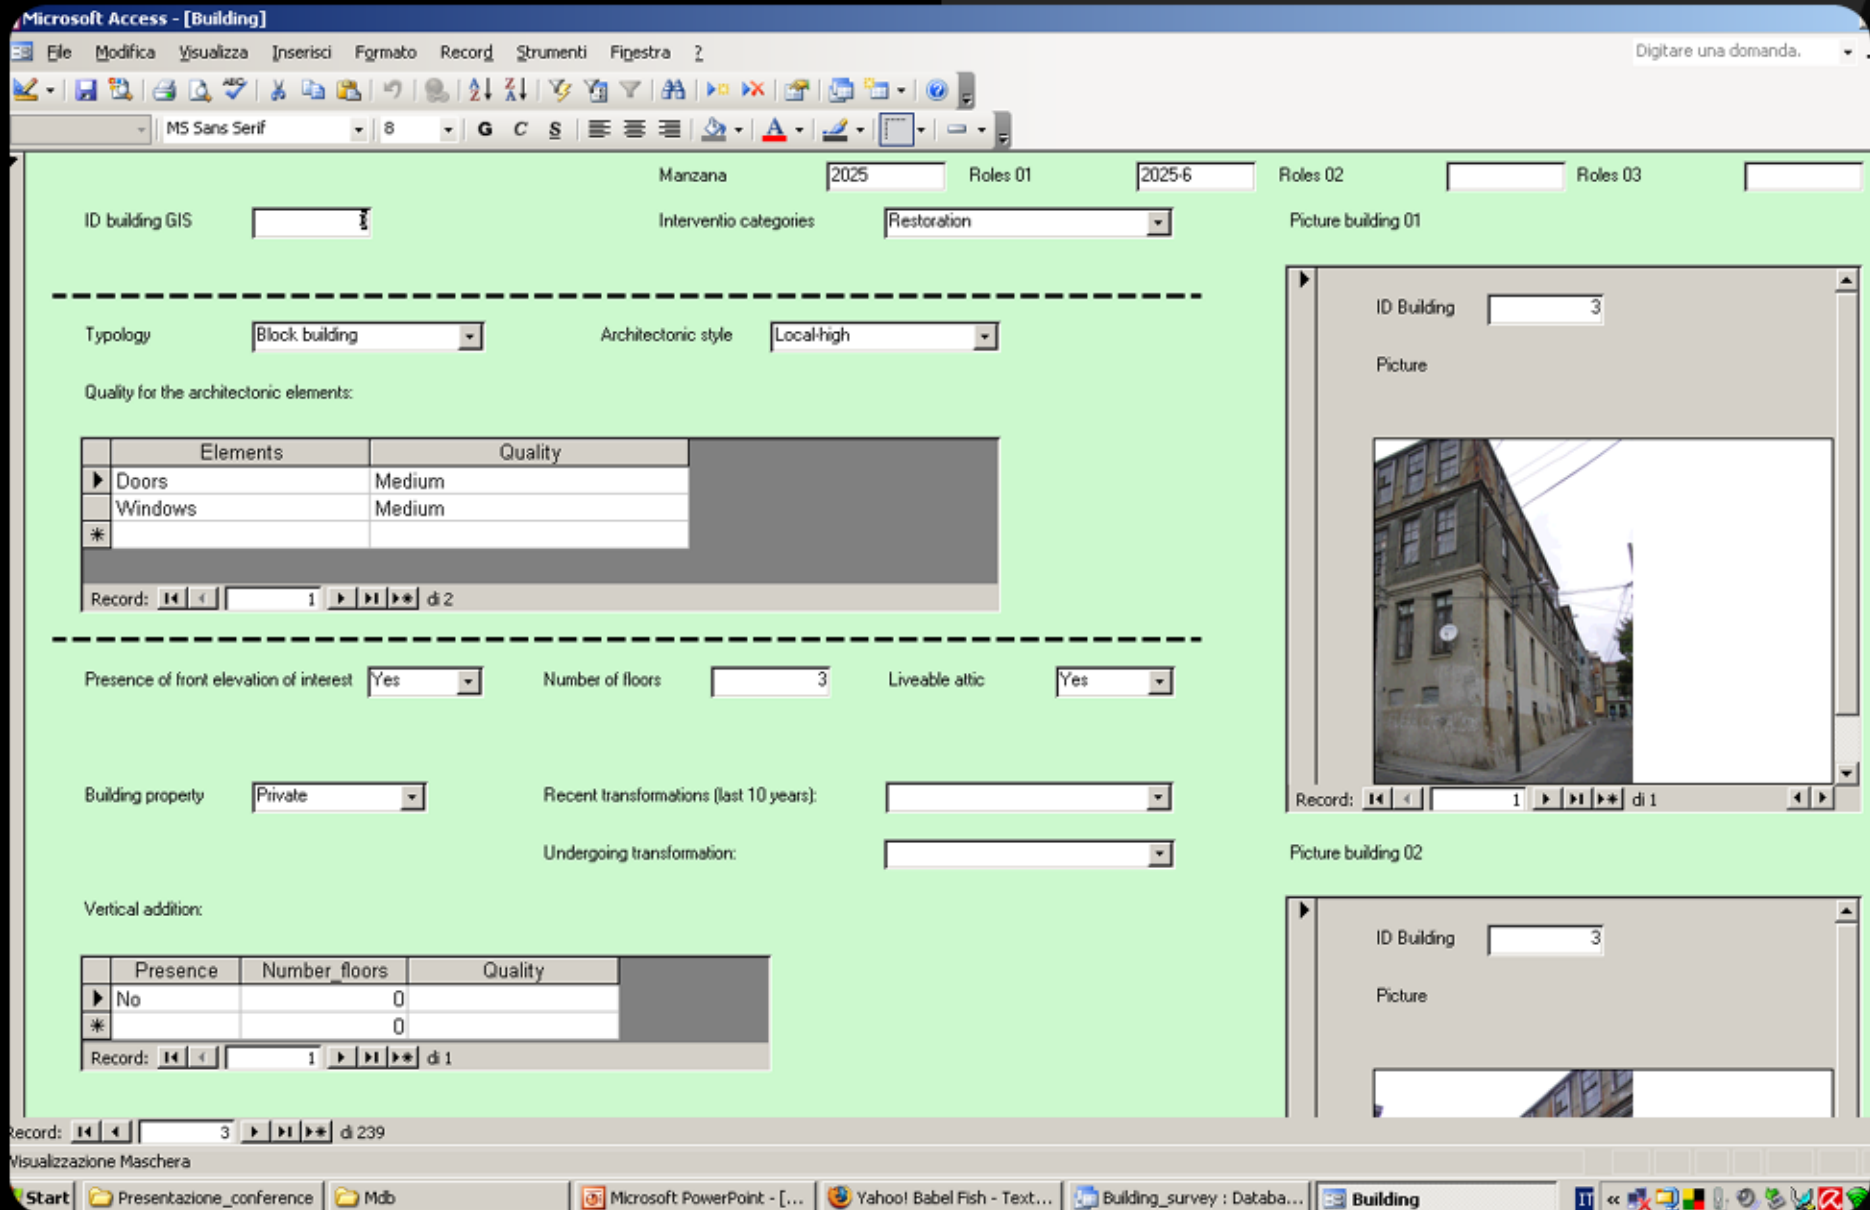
Microsoft Access - [Building]

File Modifica Visualizza Inserisci Formato Record Strumenti Finestra ?

Digitare una domanda.

MS Sans Serif 8 G C S

Manzana 2025 Roles 01 2025-6 Roles 02 Roles 03

ID building GIS

Interventio categories Restoration

Picture building 01

ID Building 3

Picture

Record: 1 di 1

Typology Block building

Architectonic style Local-high

Quality for the architectonic elements:

| Elements | Quality |
|---|---|
| Doors | Medium |
| Windows | Medium |
| | |

Record: 1 di 2

Presence of front elevation of interest Yes

Number of floors 3

Liveable attic Yes

Building property Private

Recent transformations (last 10 years):

Undergoing transformation:

Picture building 02

ID Building 3

Picture

Vertical addition:

| Presence | Number_floors | Quality |
|---|---|---|
| No | 0 | |
| | 0 | |

Record: 1 di 1

Record: 3 di 239

Visualizzazione Maschera

Start Presentazione_conference Mdb Microsoft PowerPoint - [... Yahoo! Babel Fish - Text... Building_survey : Databa... Building